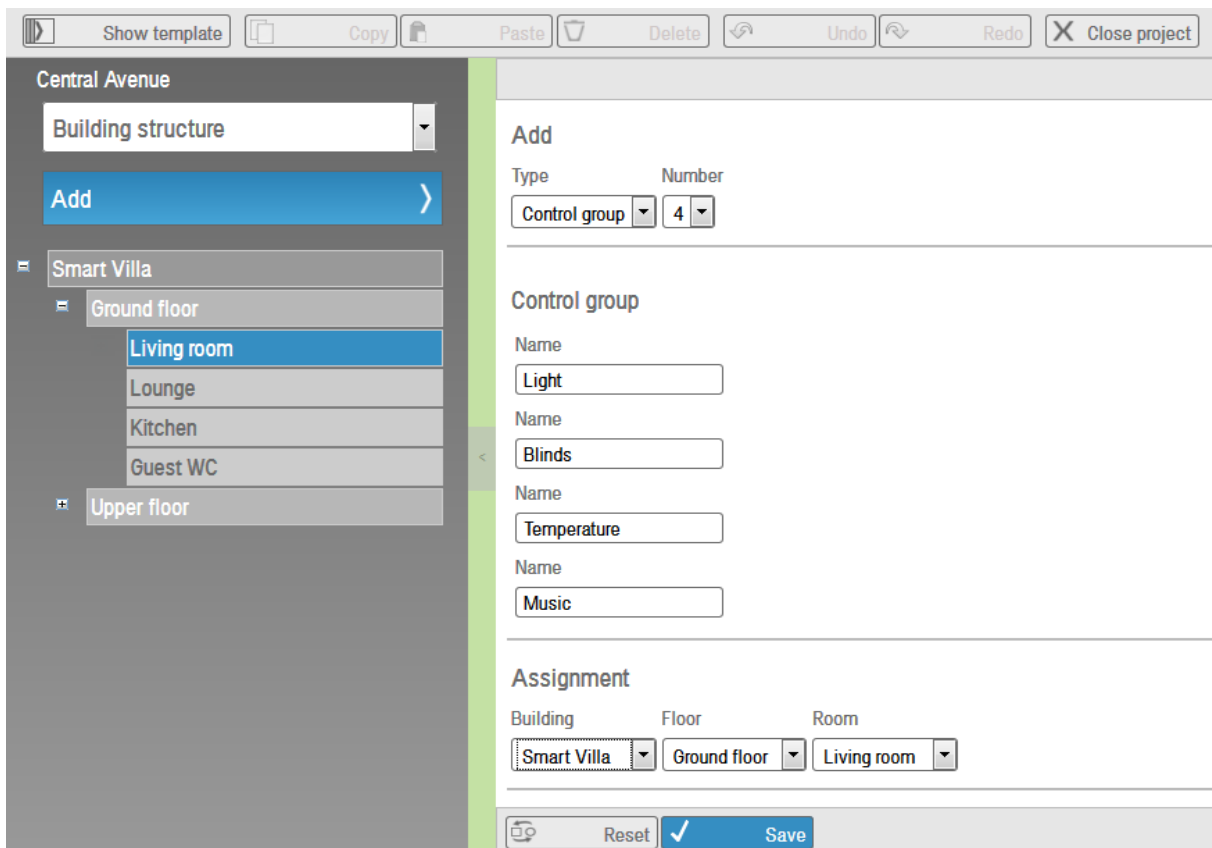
Show template Copy Paste Delete Undo Redo Close project

Central Avenue

Building structure

Add

Smart Villa

Ground floor

Living room

Lounge

Kitchen

Guest WC

Upper floor

Add

Type

Number

Control group

4

Control group

Name

Light

Name

Blinds

Name

Temperature

Name

Music

Assignment

Building

Floor

Room

Smart Villa

Ground floor

Living room

Reset

Save